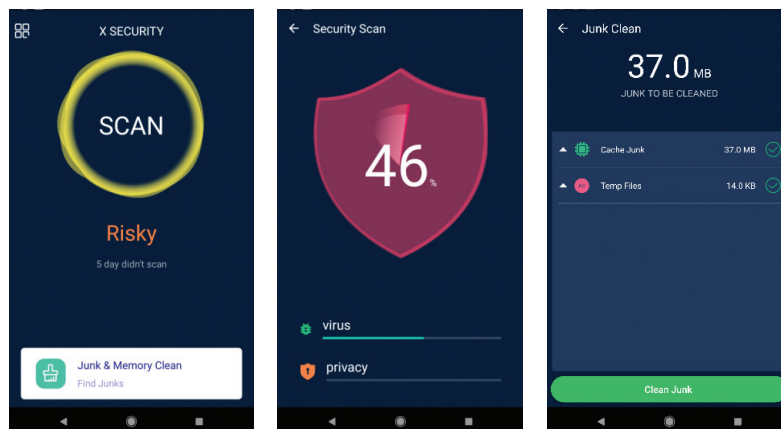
X SECURITY

SCAN

Risky

5 day didn't scan

Junk & Memory Clean
Find Junks

Security Scan

46 %

virus

privacy

Junk Clean

37.0 MB

JUNK TO BE CLEANED

Cache Junk 37.0 MB

Temp Files 14.0 KB

Clean Junk